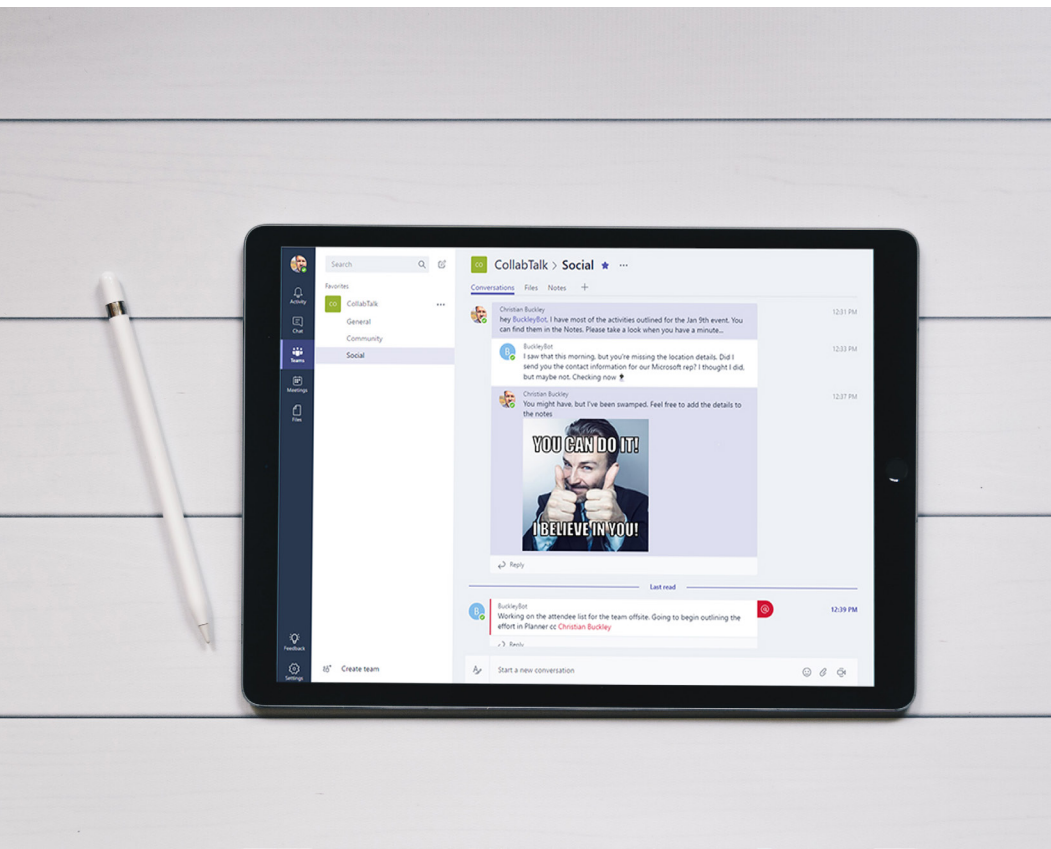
Activity
Chat
Teams
Meetings
Files
Feedback
Settings

Search

Favorites
CO CollabTalk ...
General
Community
Social

Create team

CO CollabTalk > Social ★ ...

Conversations Files Notes +

Christian Buckley
hey BuckleyBot, I have most of the activities outlined for the Jan 9th event. You can find them in the Notes. Please take a look when you have a minute...
12:31 PM

BuckleyBot
I saw that this morning, but you're missing the location details. Did I send you the contact information for our Microsoft rep? I thought I did, but maybe not. Checking now
12:33 PM

Christian Buckley
You might have, but I've been swamped. Feel free to add the details to the notes
12:37 PM

YOU CAN DO IT!
I BELIEVE IN YOU!

Reply

Last read

BuckleyBot
Working on the attendee list for the team offsite. Going to begin outlining the effort in Planner cc Christian Buckley
12:39 PM

Reply

Start a new conversation